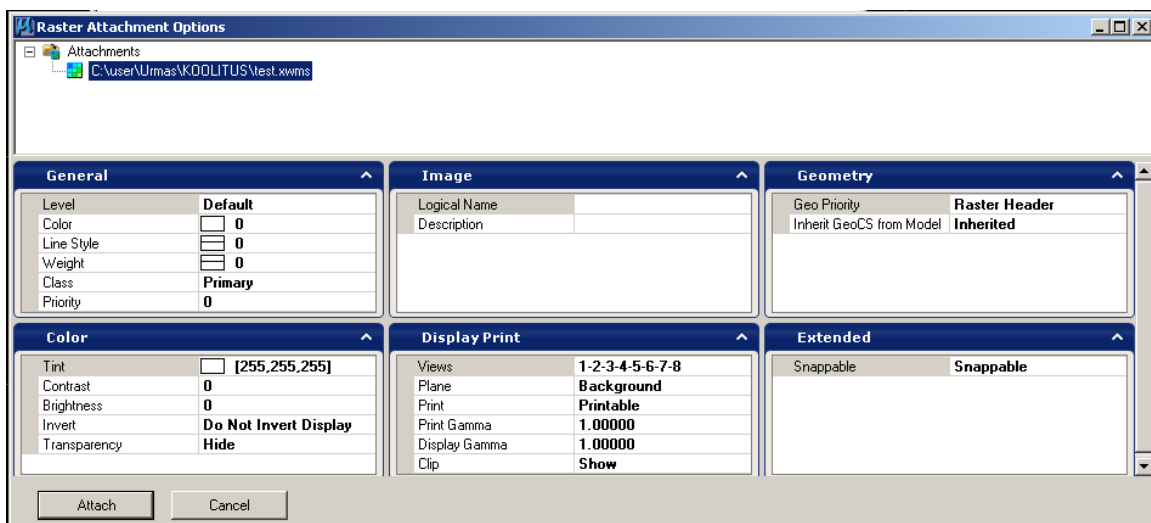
Raster Attachment Options

Attachments
C:\user\Urmas\KOOLITUS\test.xwms

General

| | |
|---|---|
| Level | Default |
| Color | 0 |
| Line Style | 0 |
| Weight | 0 |
| Class | Primary |
| Priority | 0 |

Image

| | |
|---|---|
| Logical Name | |
| Description | |

Geometry

| | |
|---|---|
| Geo Priority | Raster Header |
| Inherit GeoCS from Model | Inherited |

Color

| | |
|---|---|
| Tint | [255,255,255] |
| Contrast | 0 |
| Brightness | 0 |
| Invert | Do Not Invert Display |
| Transparency | Hide |

Display Print

| | |
|---|---|
| Views | 1-2-3-4-5-6-7-8 |
| Plane | Background |
| Print | Printable |
| Print Gamma | 1.00000 |
| Display Gamma | 1.00000 |
| Clip | Show |

Extended

| | |
|---|---|
| Snappable | Snappable |

Attach
Cancel